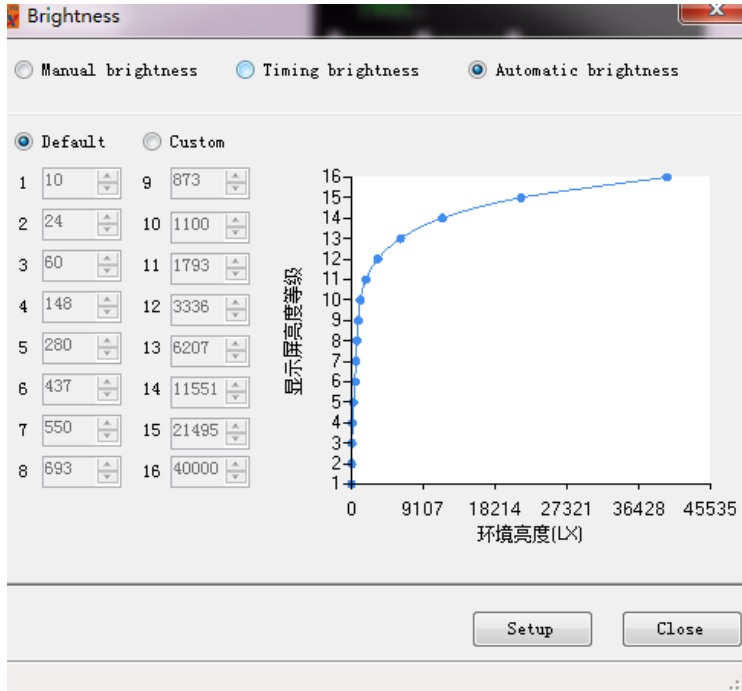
Brightness

X

Manual brightness

Timing brightness

Automatic brightness

Default

Custom

| | | | |
|---|---|---|---|
| 1 | 10 | 9 | 873 |
| 2 | 24 | 10 | 1100 |
| 3 | 60 | 11 | 1793 |
| 4 | 148 | 12 | 3336 |
| 5 | 280 | 13 | 6207 |
| 6 | 437 | 14 | 11551 |
| 7 | 550 | 15 | 21495 |
| 8 | 693 | 16 | 40000 |

显示屏亮度等级

16
15
14
13
12
11
10
9
8
7
6
5
4
3
2
1

0
9107
18214
27321
36428
45535

环境亮度(LX)

Setup

Close